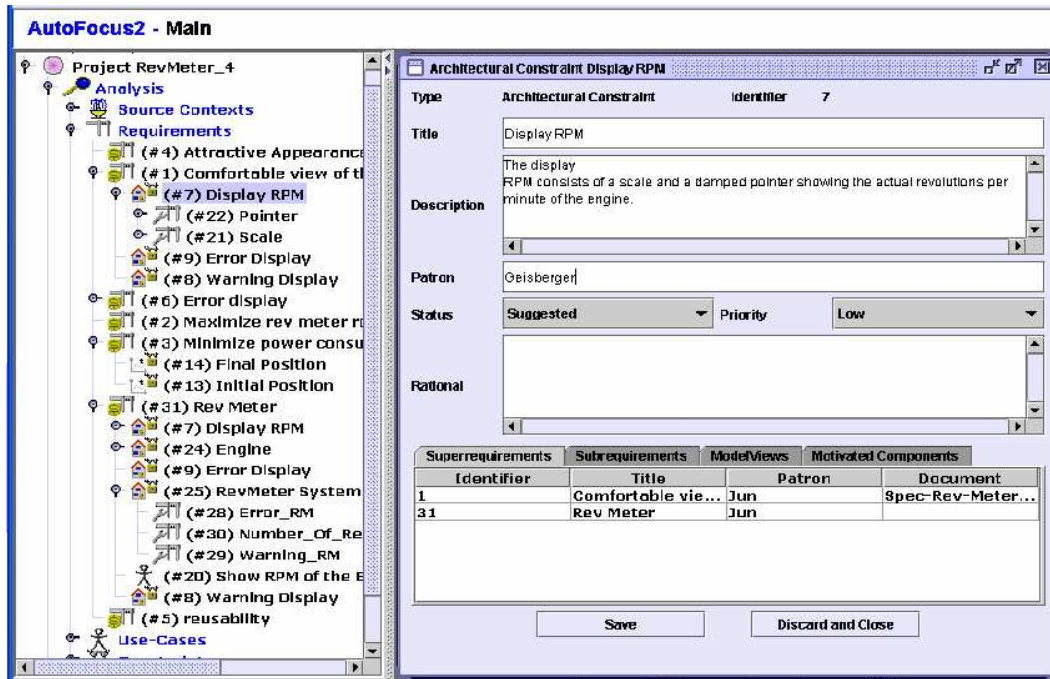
AutoFocus2 - Main

Project RevMeter_4
Analysis
Source Contexts
Requirements
(#4) Attractive Appearance
(#1) Comfortable view of th
(#7) Display RPM
(#22) Pointer
(#21) Scale
(#9) Error Display
(#8) Warning Display
(#6) Error display
(#2) Maximize rev meter r
(#3) Minimize power consu
(#14) Final Position
(#13) Initial Position
(#31) Rev Meter
(#7) Display RPM
(#24) Engine
(#9) Error Display
(#25) RevMeter System
(#28) Error_RM
(#30) Number_Of_Re
(#29) Warning_RM
(#20) Show RPM of the E
(#8) Warning Display
(#5) reusability
Use-Cases

Architectural Constraint Display RPM

Type Architectural Constraint Identifier 7

Title Display RPM

Description The display
RPM consists of a scale and a damped pointer showing the actual revolutions per minute of the engine.

Patron Geisberger

Status Suggested Priority Low

Rational

Superrequirements Subrequirements ModelViews Motivated Components

| Identifier | Title | Patron | Document |
|---|---|---|---|
| 1 | Comfortable vie... | Jun | Spec-Rev-Meter... |
| 31 | Rev Meter | Jun | |

Save Discard and Close